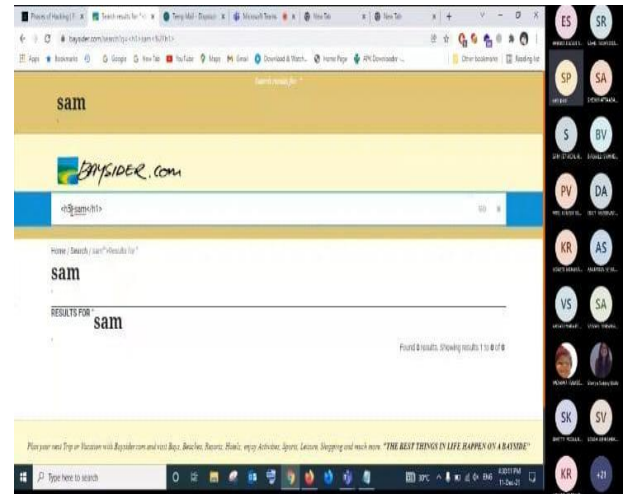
sam

BAYSIDER.com

<h1>sam</h1>

Home / Search / sam" Results for "

sam

RESULTS FOR " sam

Found 0 results. Showing results 1 to 0 of 0

Plan your next Trip or Vacation with Baysider.com and visit Bays, Beaches, Resorts, Hotels, enjoy Activities, Sports, Leisure, Shopping and much more. "THE BEST THINGS IN LIFE HAPPEN ON A BAYSIDE"

Type here to search

ES SR SP SA S BV PV DA KR AS VS SA SK SV KR +21